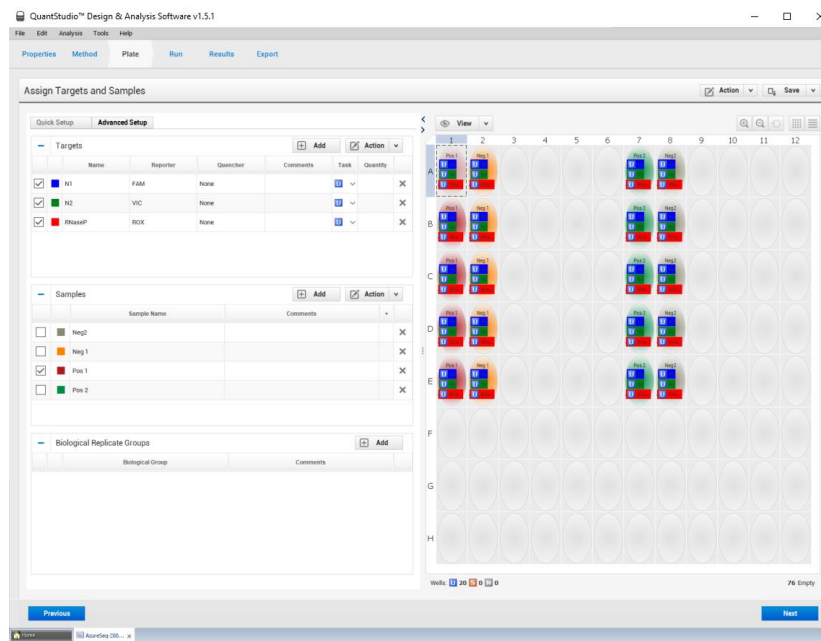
QuantStudio™ Design & Analysis Software v1.5.1

File Edit Analysis Tools Help

Properties Method Plate Run Results Export

Assign Targets and Samples

Action Save

Quick Setup Advanced Setup

Targets

Add Action

| | Name | Reporter | Quencher | Comments | Task | Quantity | |
|---|---|---|---|---|---|---|---|
| ☑ | N1 | FAM | None | | U | | ✕ |
| ☑ | N2 | VIC | None | | U | | ✕ |
| ☑ | RNaseP | ROX | None | | U | | ✕ |

Samples

Add Action

| | Sample Name | Comments | + | |
|---|---|---|---|---|
| ☐ | Neg2 | | | ✕ |
| ☐ | Neg 1 | | | ✕ |
| ☑ | Pos 1 | | | ✕ |
| ☐ | Pos 2 | | | ✕ |

Biological Replicate Groups

Add

| | Biological Group | Comments |
|---|---|---|

View

1 2 3 4 5 6 7 8 9 10 11 12

A B C D E F G H

Pos 1 Neg 1 Pos 2 Neg2

Wells: U 20 S 0 N 0

76 Empty

Previous

Next